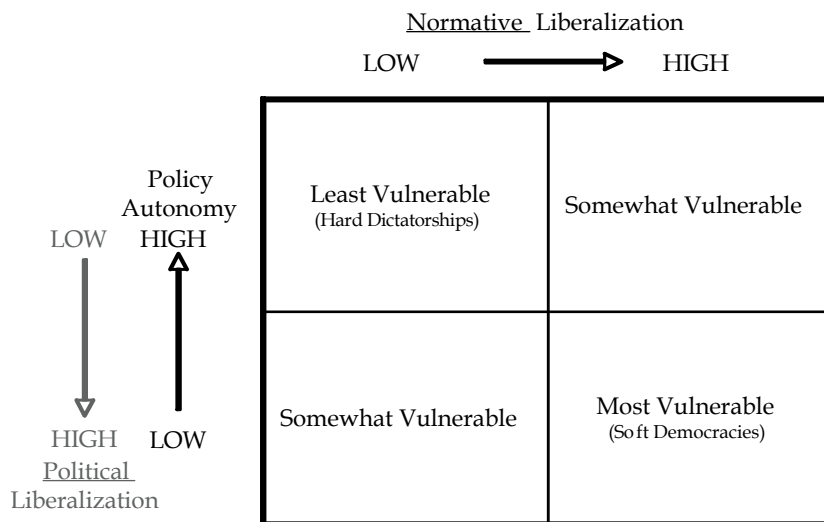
Normative Liberalization

LOW HIGH

Policy Autonomy

LOW HIGH

Least Vulnerable
(Hard Dictatorships)

Somewhat Vulnerable

Somewhat Vulnerable

Most Vulnerable
(Soft Democracies)

HIGH LOW

Political Liberalization